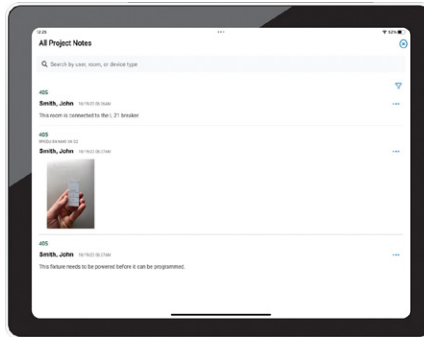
12:26

All Project Notes

Search by user, room, or device type

405
Smith, John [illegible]
This room is connected to the L 21 breaker

405
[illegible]
Smith, John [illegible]

405
Smith, John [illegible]
This fixture needs to be powered before it can be programmed.